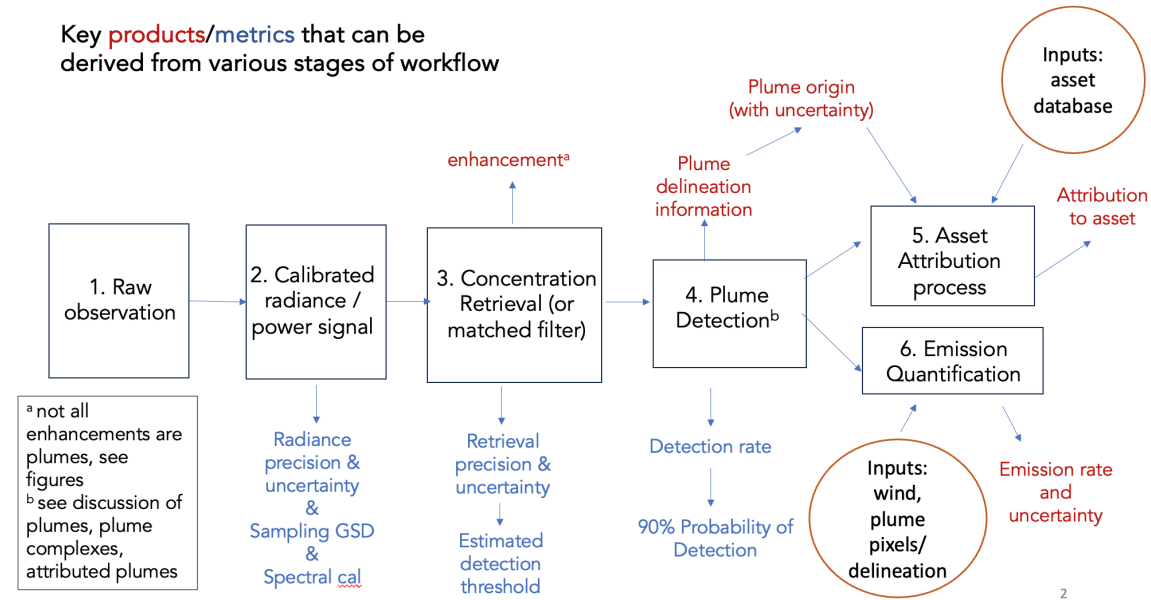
Key products/metrics that can be derived from various stages of workflow

Inputs: asset database

Plume origin (with uncertainty)

enhancement$^a$

Plume delineation information

Attribution to asset

1. Raw observation

2. Calibrated radiance / power signal

3. Concentration Retrieval (or matched filter)

4. Plume Detection$^b$

5. Asset Attribution process

6. Emission Quantification

$^a$ not all enhancements are plumes, see figures
$^b$ see discussion of plumes, plume complexes, attributed plumes

Radiance precision & uncertainty & Sampling GSD & Spectral cal

Retrieval precision & uncertainty

Estimated detection threshold

Detection rate

90% Probability of Detection

Inputs: wind, plume pixels/ delineation

Emission rate and uncertainty

2